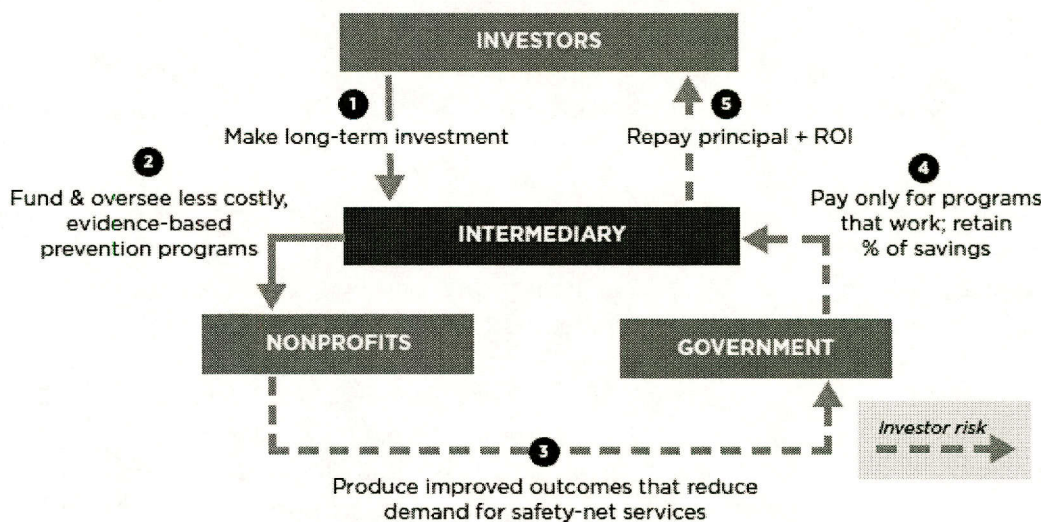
INVESTORS

1
Make long-term investment

5
Repay principal + ROI

2
Fund & oversee less costly, evidence-based prevention programs

INTERMEDIARY

4
Pay only for programs that work; retain % of savings

NONPROFITS

GOVERNMENT

3
Produce improved outcomes that reduce demand for safety-net services

Investor risk